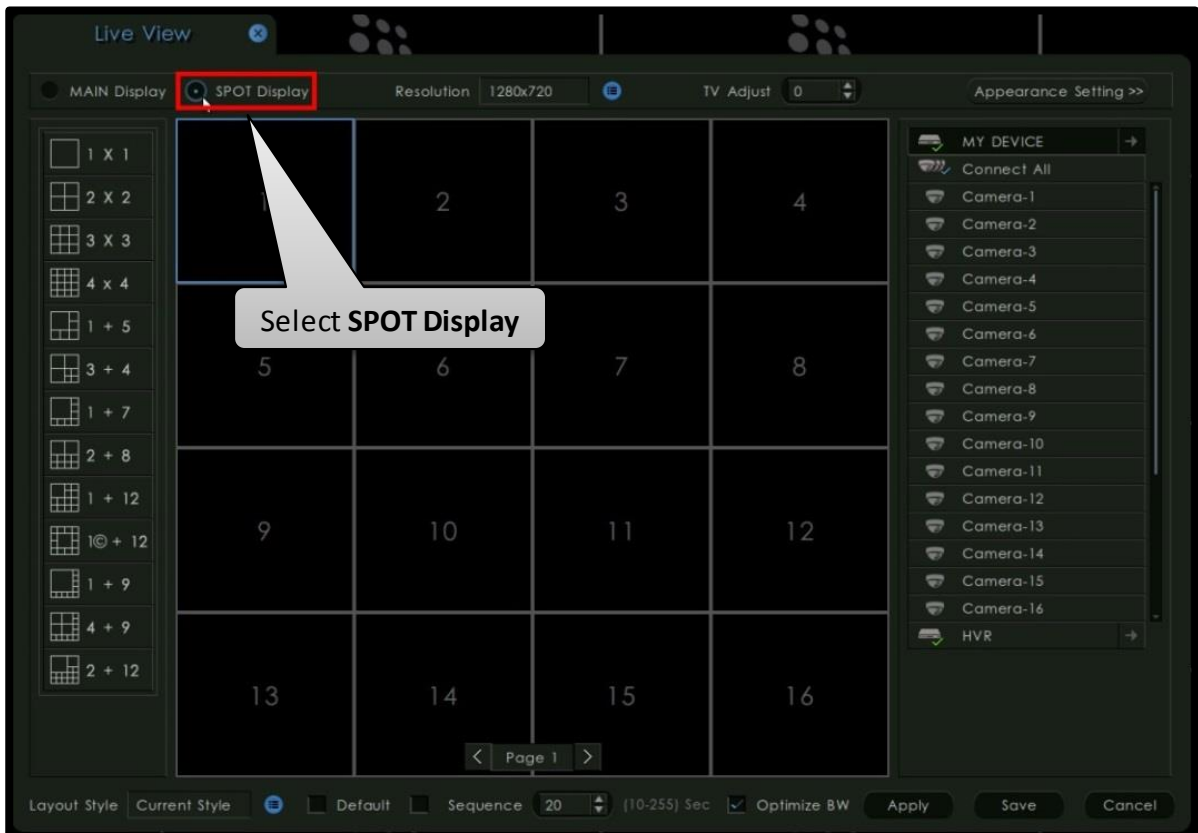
Live View

MAIN Display SPOT Display Resolution 1280x720 TV Adjust 0 Appearance Setting >>

1 X 1
2 X 2
3 X 3
4 x 4
1 + 5
3 + 4
1 + 7
2 + 8
1 + 12
1© + 12
1 + 9
4 + 9
2 + 12

1 2 3 4
Select **SPOT Display**
5 6 7 8
9 10 11 12
13 14 15 16

< Page 1 >

MY DEVICE
Connect All
Camera-1
Camera-2
Camera-3
Camera-4
Camera-5
Camera-6
Camera-7
Camera-8
Camera-9
Camera-10
Camera-11
Camera-12
Camera-13
Camera-14
Camera-15
Camera-16
HVR

Layout Style Current Style Default Sequence 20 (10-255) Sec Optimize BW Apply Save Cancel